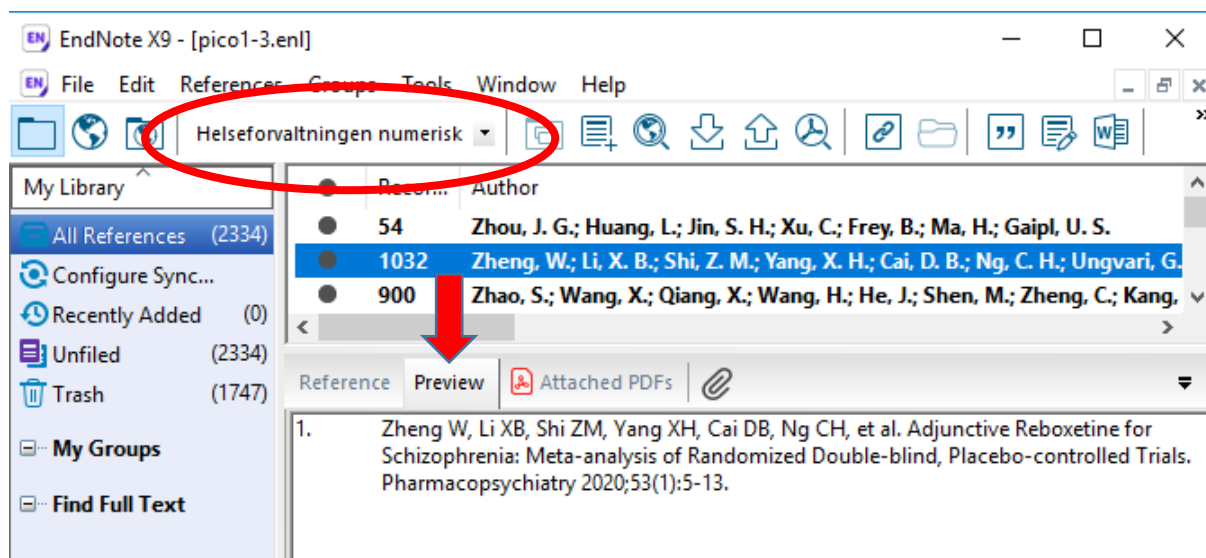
EndNote X9 - [pico1-3.enl]

File Edit References Groups Tools Window Help

Helseforvaltningen numerisk

My Library

All References (2334)
Configure Sync...
Recently Added (0)
Unfiled (2334)
Trash (1747)

My Groups

Find Full Text

| | Recor... | Author |
|---|---|---|
| ● | 54 | Zhou, J. G.; Huang, L.; Jin, S. H.; Xu, C.; Frey, B.; Ma, H.; Gaipl, U. S. |
| ● | 1032 | Zheng, W.; Li, X. B.; Shi, Z. M.; Yang, X. H.; Cai, D. B.; Ng, C. H.; Ungvari, G. |
| ● | 900 | Zhao, S.; Wang, X.; Qiang, X.; Wang, H.; He, J.; Shen, M.; Zheng, C.; Kang, |

Reference Preview Attached PDFs

1. Zheng W, Li XB, Shi ZM, Yang XH, Cai DB, Ng CH, et al. Adjunctive Reboxetine for Schizophrenia: Meta-analysis of Randomized Double-blind, Placebo-controlled Trials. Pharmacopsychiatry 2020;53(1):5-13.